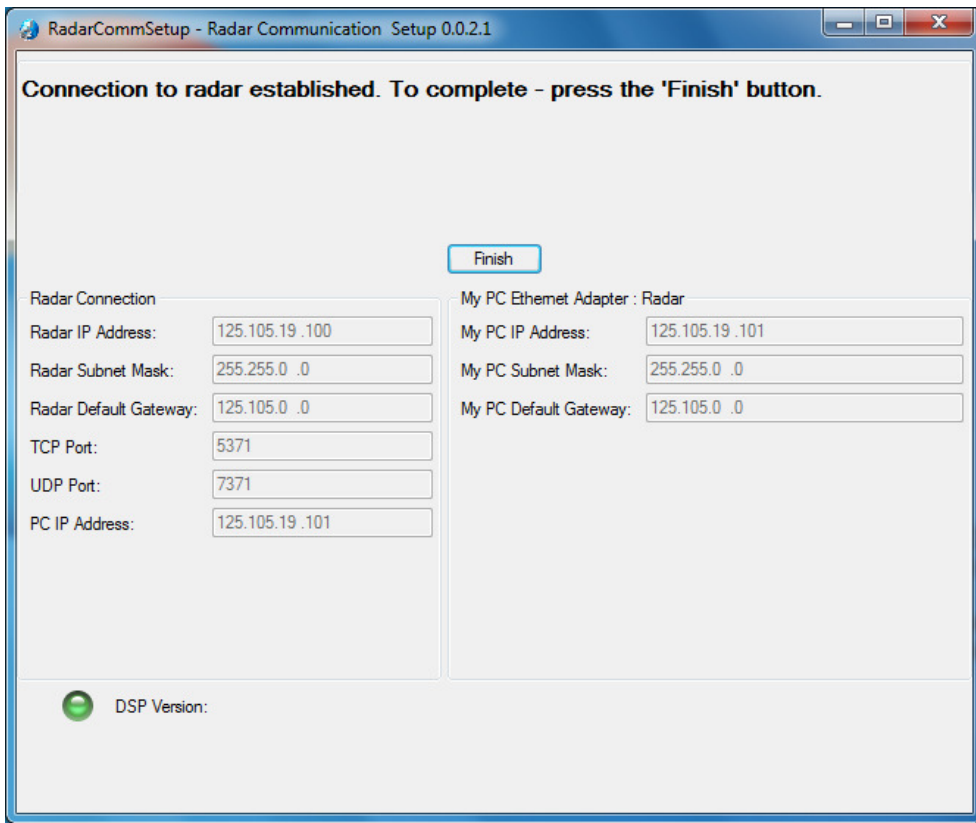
RadarCommSetup - Radar Communication Setup 0.0.2.1

Connection to radar established. To complete - press the 'Finish' button.

Finish

Radar Connection

Radar IP Address: 125.105.19 .100

Radar Subnet Mask: 255.255.0 .0

Radar Default Gateway: 125.105.0 .0

TCP Port: 5371

UDP Port: 7371

PC IP Address: 125.105.19 .101

My PC Ethernet Adapter : Radar

My PC IP Address: 125.105.19 .101

My PC Subnet Mask: 255.255.0 .0

My PC Default Gateway: 125.105.0 .0

DSP Version: